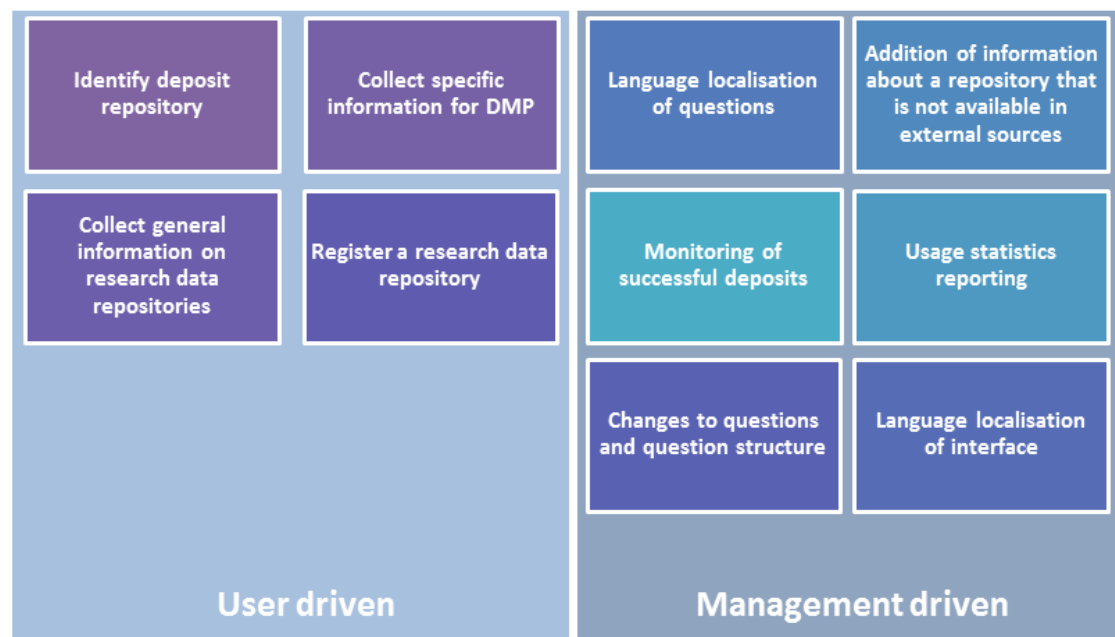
Identify deposit repository

Collect specific information for DMP

Collect general information on research data repositories

Register a research data repository

User driven

Language localisation of questions

Addition of information about a repository that is not available in external sources

Monitoring of successful deposits

Usage statistics reporting

Changes to questions and question structure

Language localisation of interface

Management driven